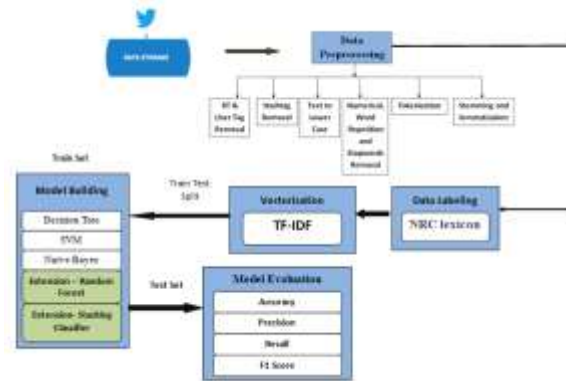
DATA STORAGE

Data Preprocessing

RT & User Tag Removal

Hashtag Removal

Text to Lower Case

Numerical, Word Repetition and Stopwords Removal

Tokenization

Stemming and Lemmatization

Train Set

Model Building

Decision Tree

SVM

Naive Bayes

Extension - Random Forest

Extension- Stacking Classifier

Train Test Split

Vectorization

TF-IDF

Data Labeling

NRC lexicon

Test Set

Model Evaluation

Accuracy

Precision

Recall

F1 Score